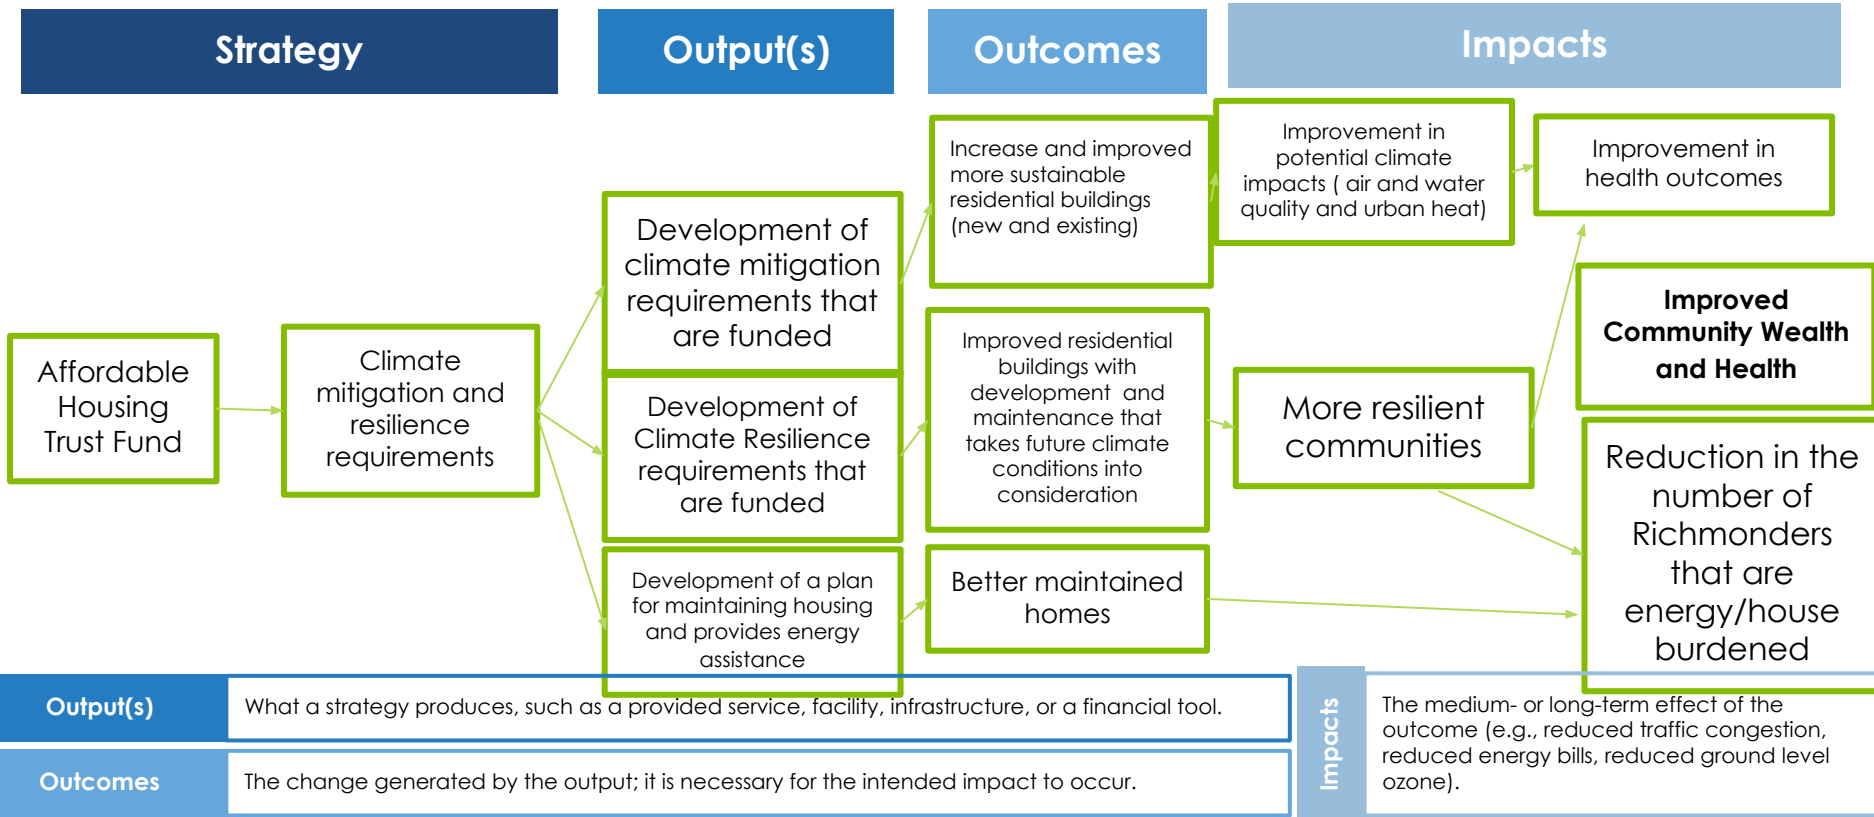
Strategy

Output(s)

Outcomes

Impacts

Affordable Housing Trust Fund

Climate mitigation and resilience requirements

Development of climate mitigation requirements that are funded

Development of Climate Resilience requirements that are funded

Development of a plan for maintaining housing and provides energy assistance

Increase and improved more sustainable residential buildings (new and existing)

Improved residential buildings with development and maintenance that takes future climate conditions into consideration

Better maintained homes

Improvement in potential climate impacts ( air and water quality and urban heat)

More resilient communities

Improvement in health outcomes

Improved Community Wealth and Health

Reduction in the number of Richmonders that are energy/house burdened

| Output(s) | What a strategy produces, such as a provided service, facility, infrastructure, or a financial tool. |
|---|---|
| Outcomes | The change generated by the output; it is necessary for the intended impact to occur. |

Impacts

The medium- or long-term effect of the outcome (e.g., reduced traffic congestion, reduced energy bills, reduced ground level ozone).